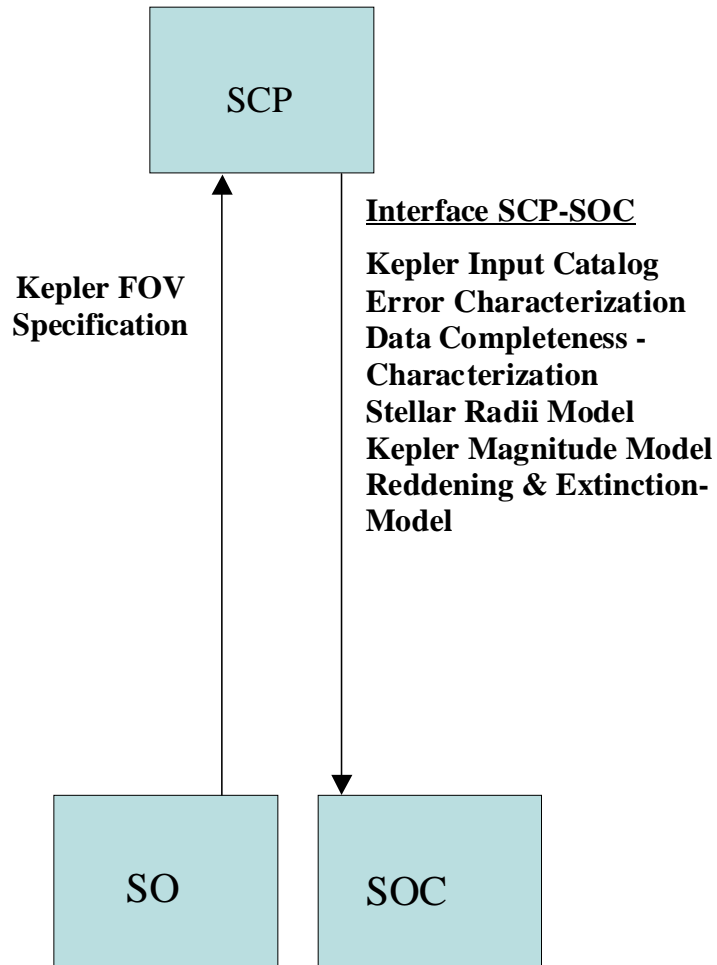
SCP

Interface SCP-SOC

Kepler Input Catalog
Error Characterization
Data Completeness - Characterization
Stellar Radii Model
Kepler Magnitude Model
Reddening & Extinction-Model

Kepler FOV Specification

SO

SOC